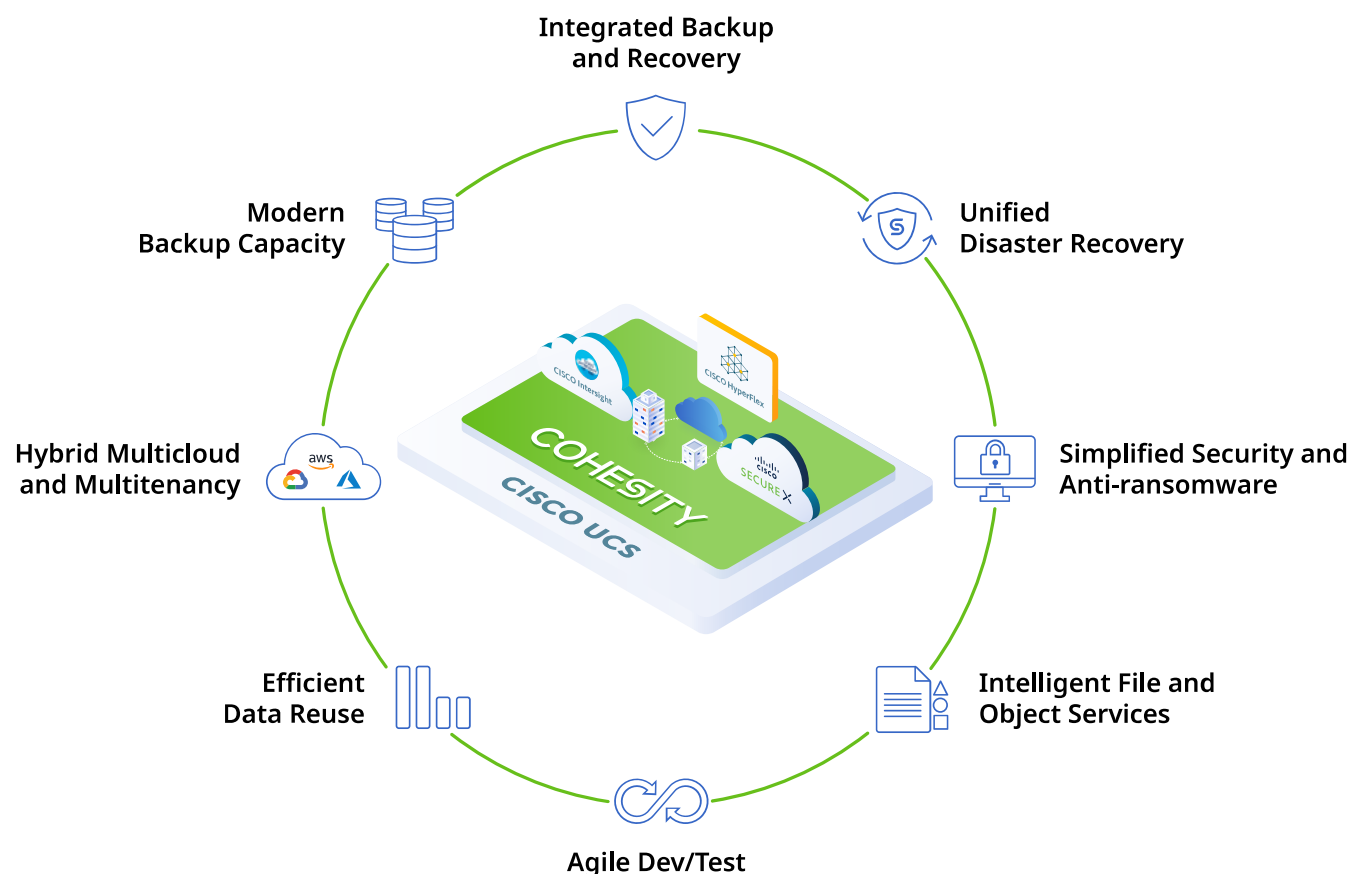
Integrated Backup and Recovery

Modern Backup Capacity

Unified Disaster Recovery

CISCO Intersight

CISCO HyperFlex

COHESITY

CISCO UCS

CISCO SECURE X

Hybrid Multicloud and Multitenancy

aws

Simplified Security and Anti-ransomware

Efficient Data Reuse

Intelligent File and Object Services

Agile Dev/Test